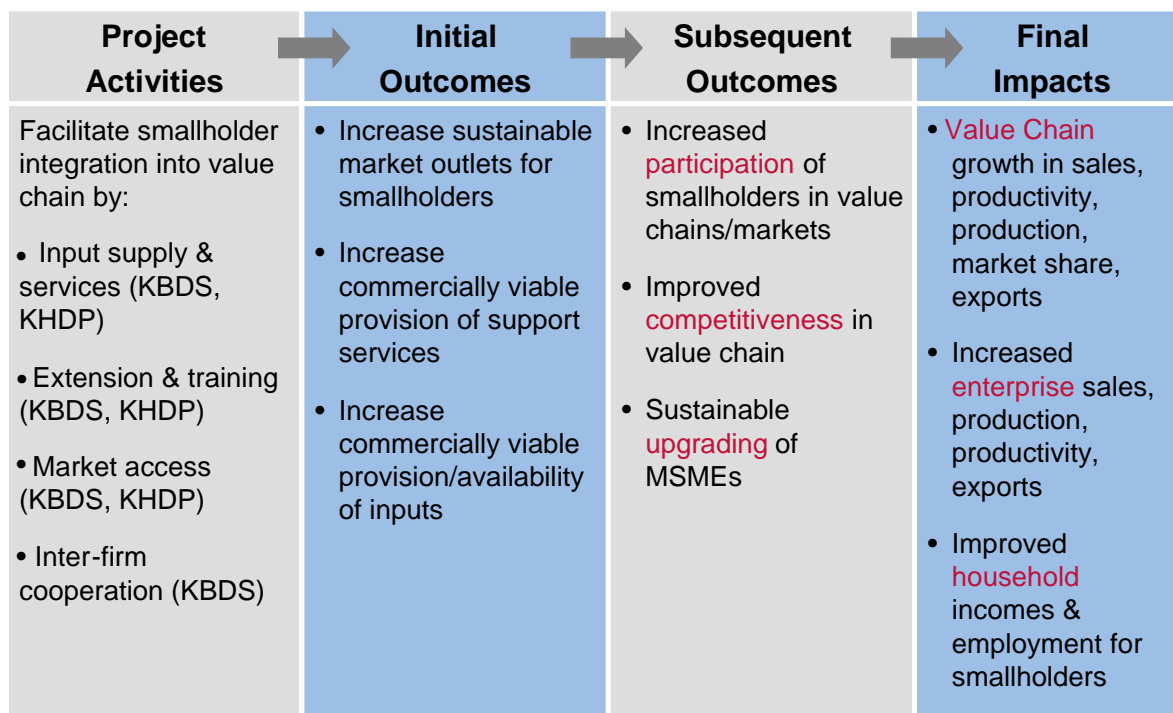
| Project Activities | Initial Outcomes | Subsequent Outcomes | Final Impacts |
|---|---|---|---|
| Facilitate smallholder integration into value chain by:<br>• Input supply & services (KBDS, KHDP)<br>• Extension & training (KBDS, KHDP)<br>• Market access (KBDS, KHDP)<br>• Inter-firm cooperation (KBDS) | • Increase sustainable market outlets for smallholders<br>• Increase commercially viable provision of support services<br>• Increase commercially viable provision/availability of inputs | • Increased participation of smallholders in value chains/markets<br>• Improved competitiveness in value chain<br>• Sustainable upgrading of MSMEs | • Value Chain growth in sales, productivity, production, market share, exports<br>• Increased enterprise sales, production, productivity, exports<br>• Improved household incomes & employment for smallholders |